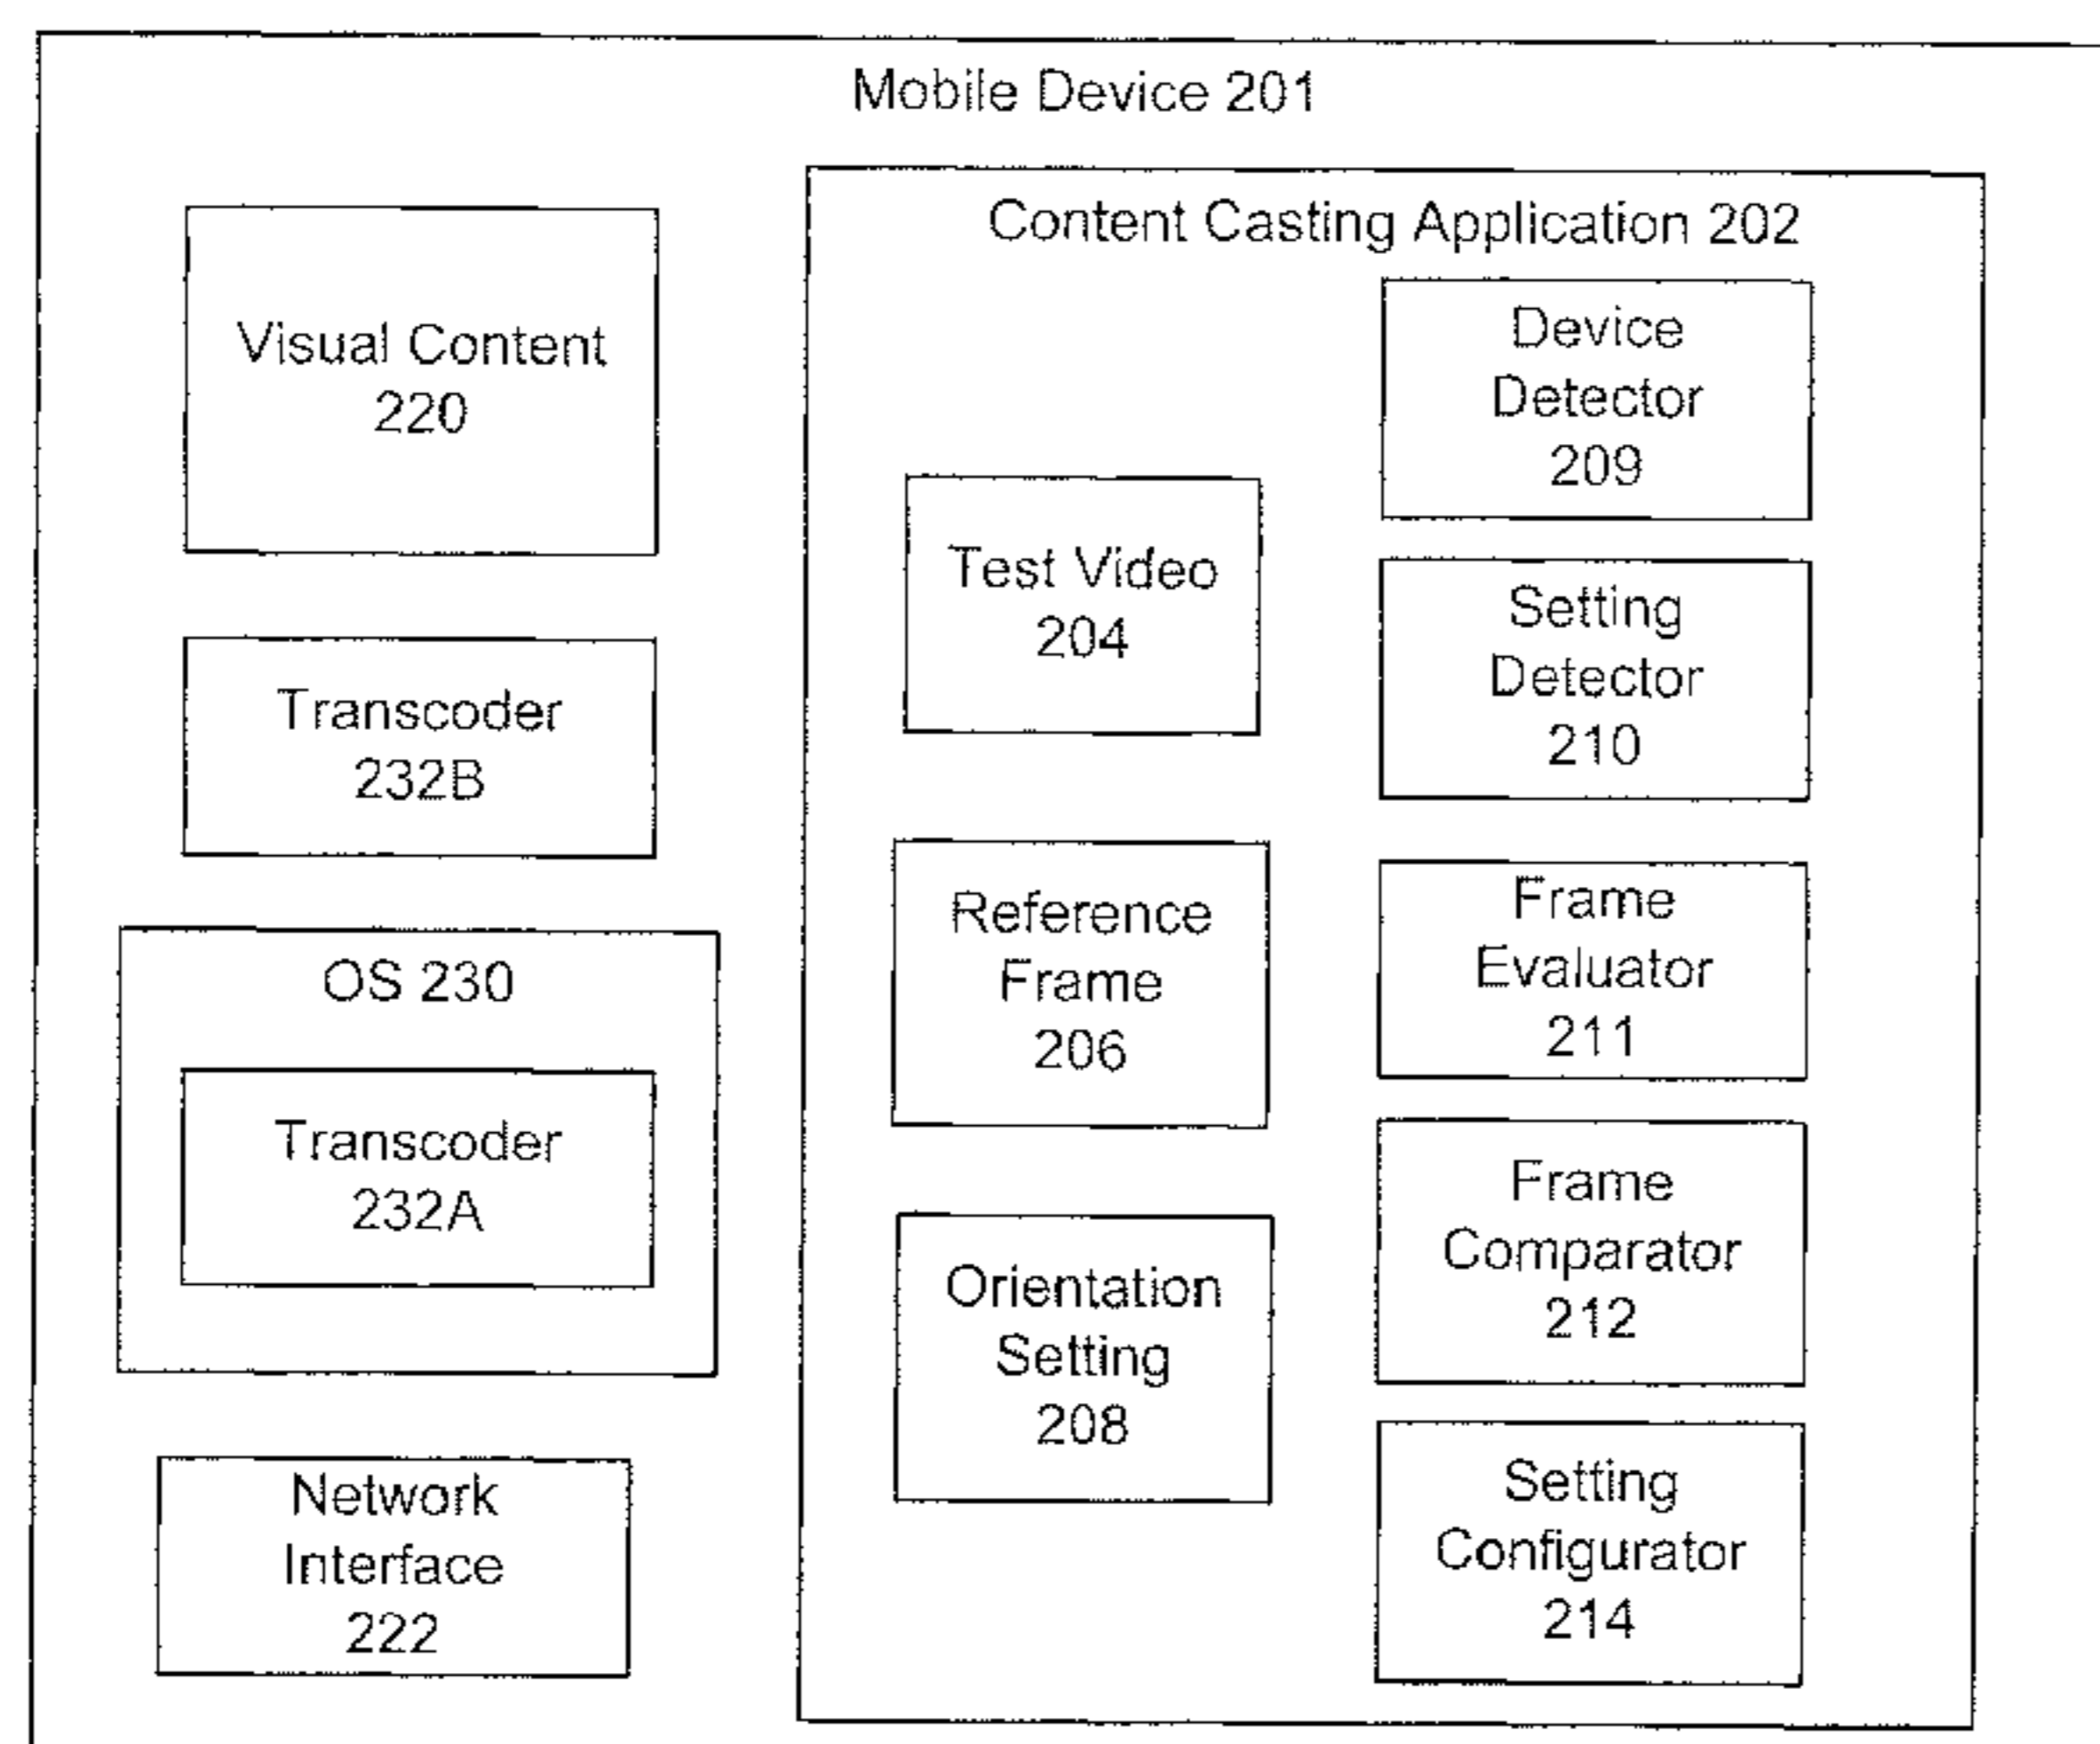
Mobile Device 201

Visual Content 220

Transcoder 232B

OS 230

Transcoder 232A

Network Interface 222

Content Casting Application 202

Device Detector 209

Test Video 204

Setting Detector 210

Reference Frame 206

Frame Evaluator 211

Frame Comparator 212

Orientation Setting 208

Setting Configurator 214